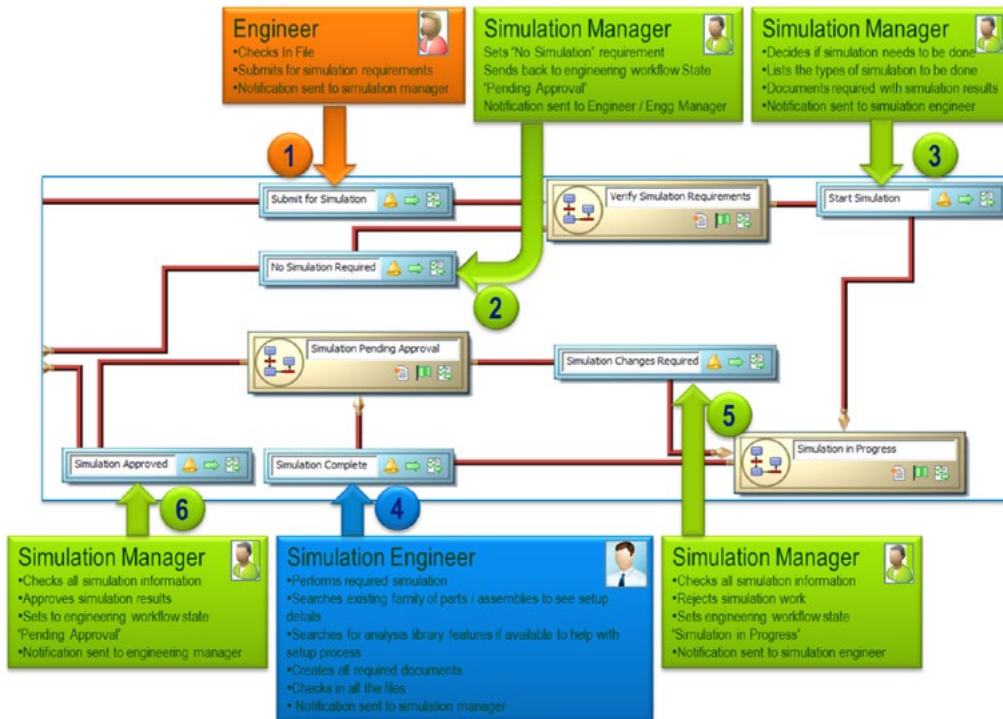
Engineer
•Checks In File
•Submits for simulation requirements
•Notification sent to simulation manager

Simulation Manager
Sets "No Simulation" requirement
Sends back to engineering workflow State "Pending Approval"
Notification sent to Engineer / Engg Manager

Simulation Manager
•Decides if simulation needs to be done
•Lists the types of simulation to be done
•Documents required with simulation results
•Notification sent to simulation engineer

1

Submit for Simulation

Verify Simulation Requirements

Start Simulation

3

No Simulation Required

2

Simulation Pending Approval

Simulation Changes Required

5

Simulation Approved

Simulation Complete

Simulation in Progress

6

4

Simulation Manager
•Checks all simulation information
•Approves simulation results
•Sets to engineering workflow state "Pending Approval"
•Notification sent to engineering manager

Simulation Engineer
•Performs required simulation
•Searches existing family of parts / assemblies to see setup details
•Searches for analysis library features if available to help with setup process
•Creates all required documents
•Checks in all the files
• Notification sent to simulation manager

Simulation Manager
•Checks all simulation information
•Rejects simulation work
•Sets engineering workflow state "Simulation in Progress"
•Notification sent to simulation engineer